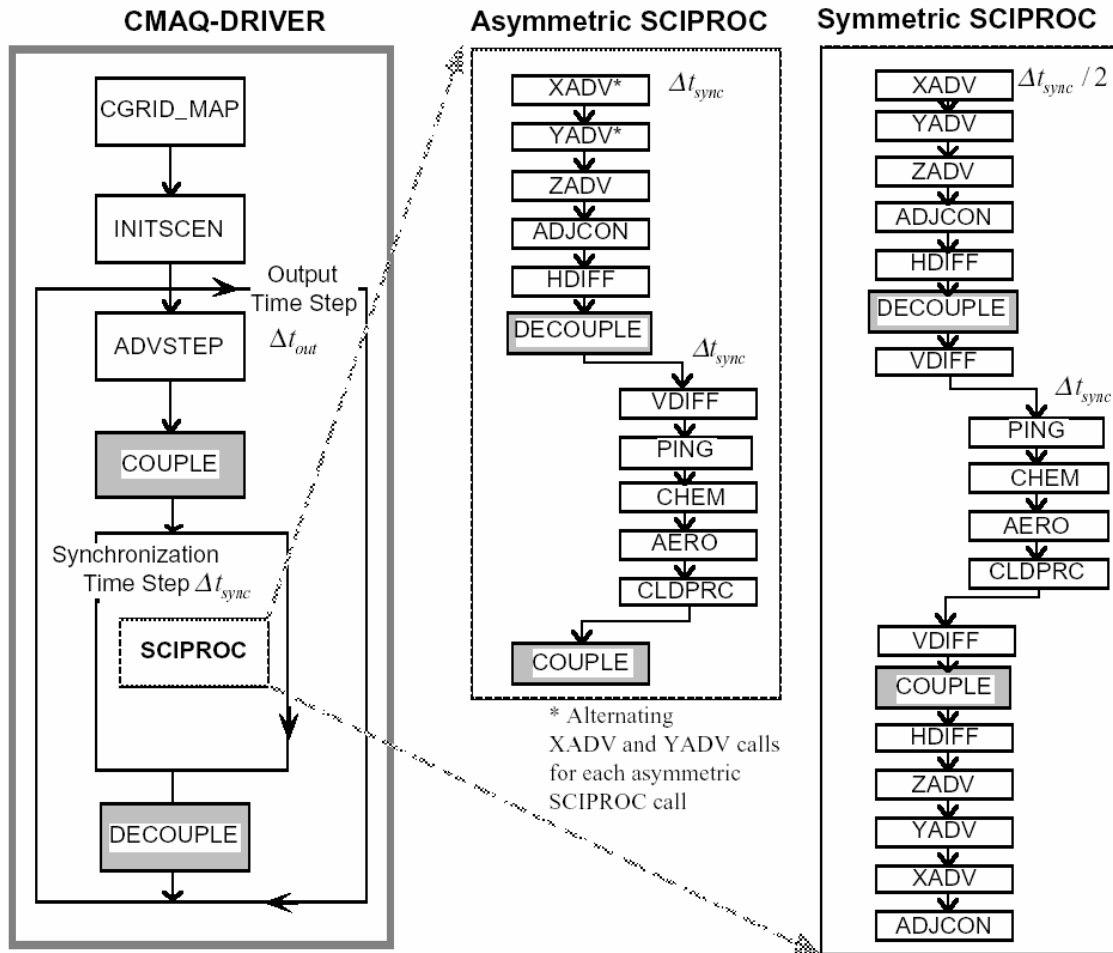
CMAQ-DRIVER

CGRID_MAP

INITSCEN

Output Time Step $\Delta t_{out}$

ADVSTEP

COUPLE

Synchronization Time Step $\Delta t_{sync}$

SCIPROC

DECOUPLE

Asymmetric SCIPROC

XADV* $\Delta t_{sync}$

YADV*

ZADV

ADJCON

HDIFF

DECOUPLE

$\Delta t_{sync}$

VDIFF

PING

CHEM

AERO

CLDPRC

COUPLE

* Alternating XADV and YADV calls for each asymmetric SCIPROC call

Symmetric SCIPROC

XADV $\Delta t_{sync} / 2$

YADV

ZADV

ADJCON

HDIFF

DECOUPLE

VDIFF

$\Delta t_{sync}$

PING

CHEM

AERO

CLDPRC

VDIFF

COUPLE

HDIFF

ZADV

YADV

XADV

ADJCON